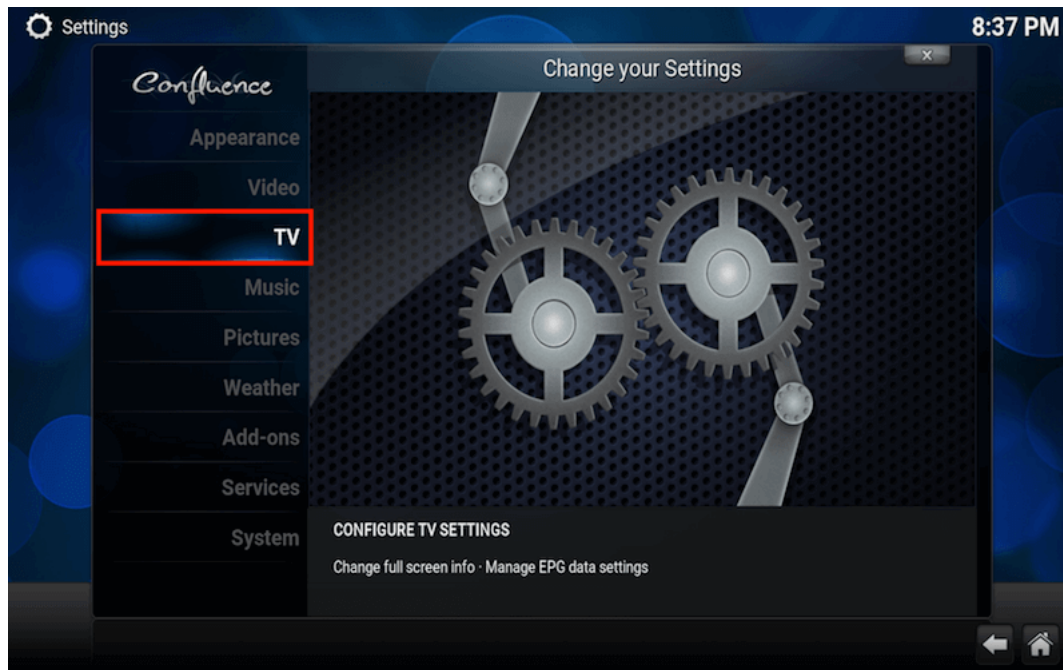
Settings

8:37 PM

Confluence

Change your Settings

Appearance

Video

TV

Music

Pictures

Weather

Add-ons

Services

System

CONFIGURE TV SETTINGS

Change full screen info · Manage EPG data settings